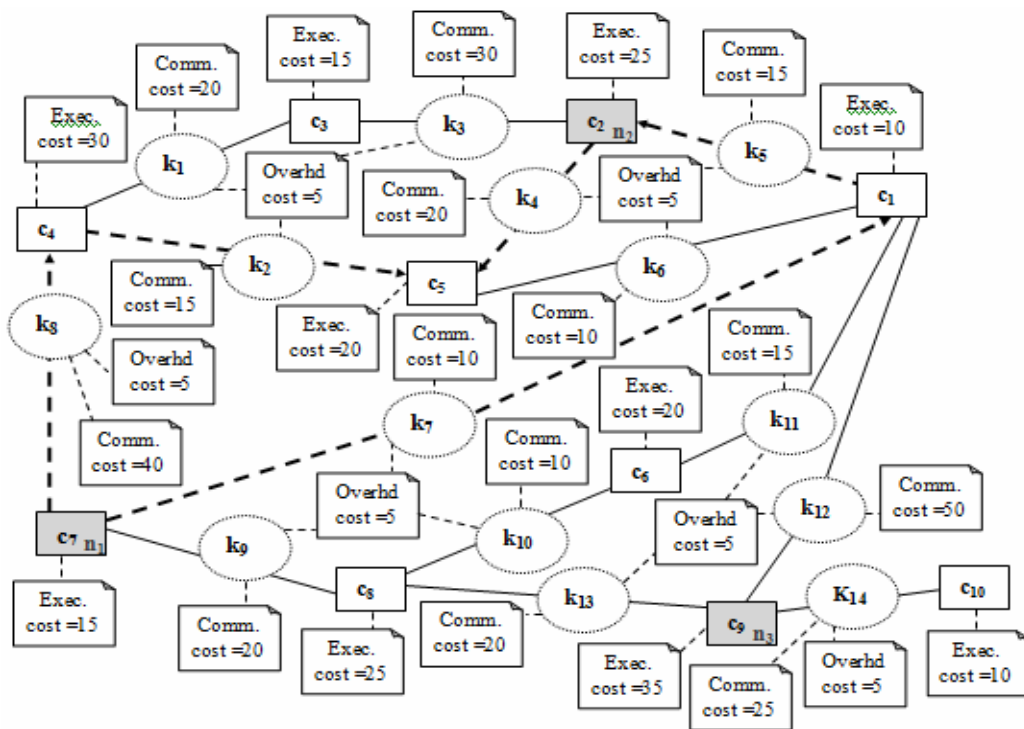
Exec. cost =15

Comm. cost =30

Exec. cost =25

Comm. cost =20

Comm. cost =15

Exec. cost =10

Exec. cost =30

$c_3$

$k_3$

$c_2$ $n_2$

$k_1$

$k_5$

$c_1$

Overhd cost =5

Comm. cost =20

$k_4$

Overhd cost =5

$c_4$

$k_2$

$c_5$

$k_6$

Comm. cost =15

Exec. cost =20

Comm. cost =10

$k_8$

Overhd cost =5

Comm. cost =10

Comm. cost =15

Exec. cost =20

$k_7$

$k_{11}$

Comm. cost =40

Comm. cost =10

$c_6$

Overhd cost =5

$k_{12}$

Comm. cost =50

$c_7$ $n_1$

$k_9$

$k_{10}$

Overhd cost =5

$c_8$

$k_{13}$

$c_9$ $n_3$

$K_{14}$

$c_{10}$

Exec. cost =15

Comm. cost =20

Exec. cost =25

Comm. cost =20

Exec. cost =35

Comm. cost =25

Overhd cost =5

Exec. cost =10